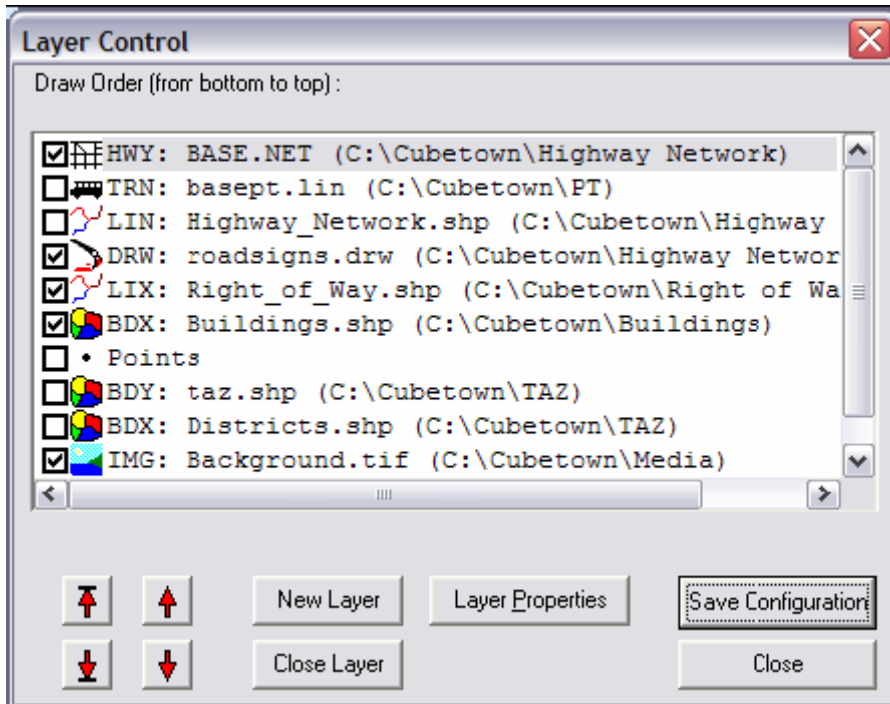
Layer Control

Draw Order (from bottom to top) :

HWY: BASE.NET (C:\Cubetown\Highway Network)
TRN: basept.lin (C:\Cubetown\PT)
LIN: Highway_Network.shp (C:\Cubetown\Highway
DRW: roadsigns.drw (C:\Cubetown\Highway Networ
LIX: Right_of_Way.shp (C:\Cubetown\Right of Wa
BDX: Buildings.shp (C:\Cubetown\Buildings)
• Points
BDY: taz.shp (C:\Cubetown\TAZ)
BDX: Districts.shp (C:\Cubetown\TAZ)
IMG: Background.tif (C:\Cubetown\Media)

New Layer
Layer Properties
Save Configuration
Close Layer
Close